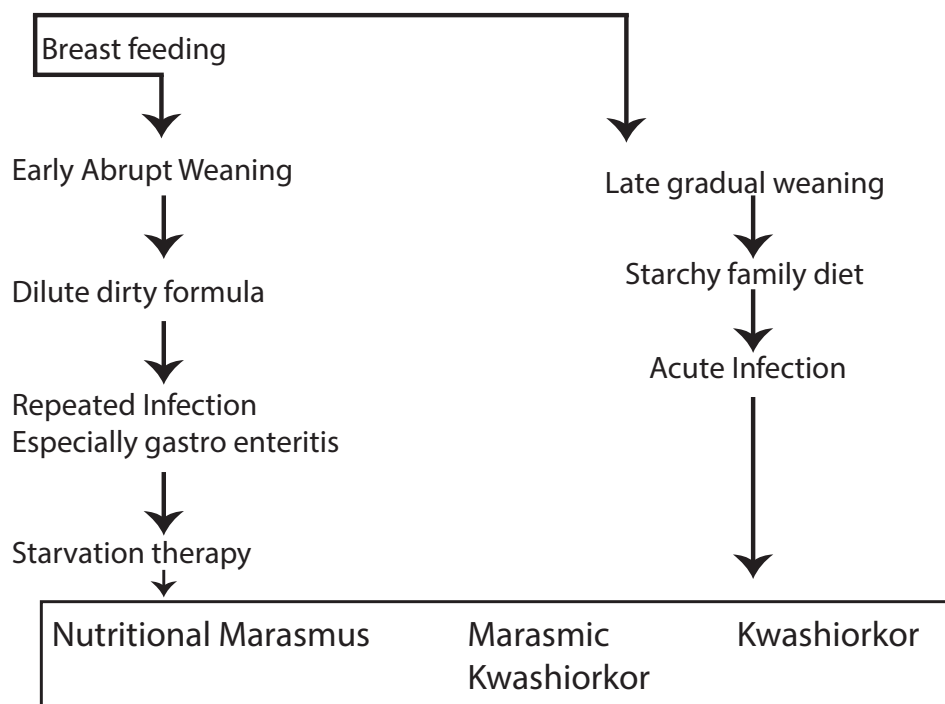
Breast feeding

Early Abrupt Weaning

Dilute dirty formula

Repeated Infection
Especially gastro enteritis

Starvation therapy

Late gradual weaning

Starchy family diet

Acute Infection

Nutritional Marasmus

Marasmic Kwashiorkor

Kwashiorkor